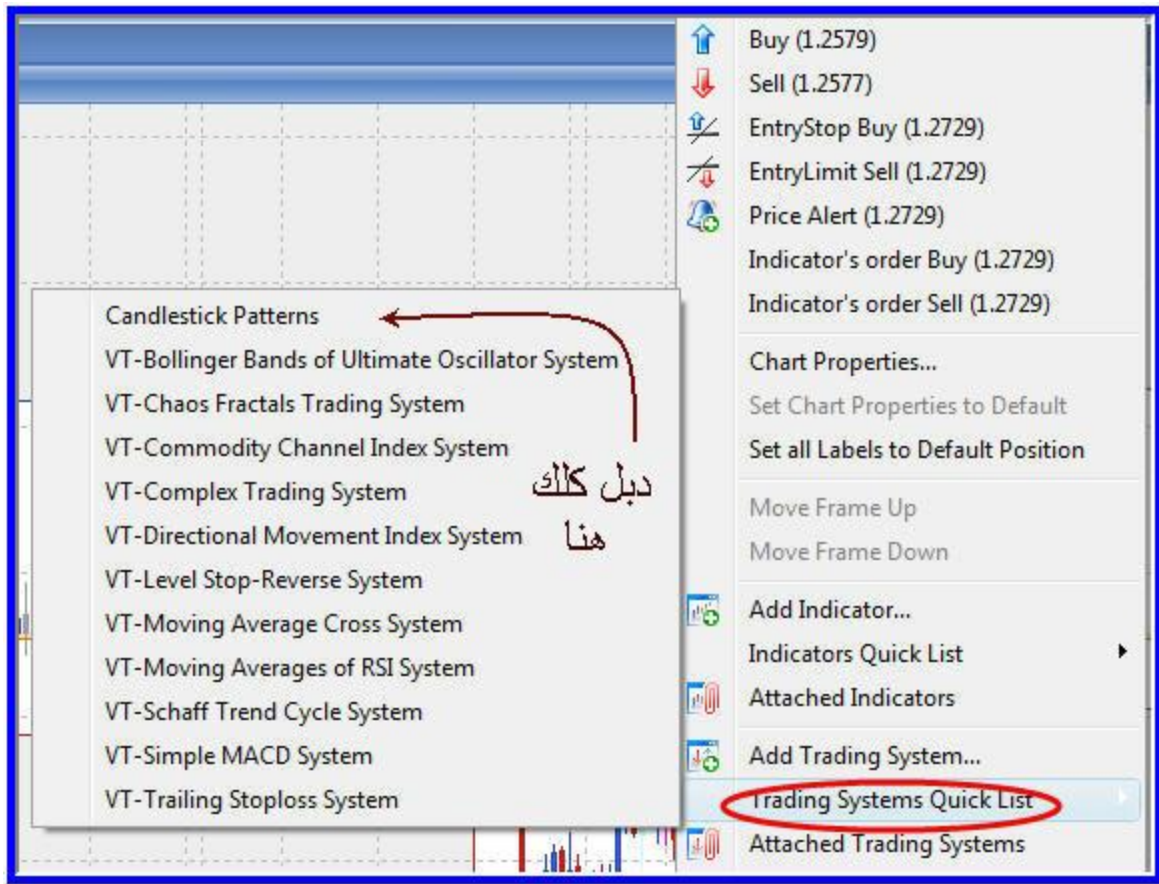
Buy (1.2579)
Sell (1.2577)
EntryStop Buy (1.2729)
EntryLimit Sell (1.2729)
Price Alert (1.2729)
Indicator's order Buy (1.2729)
Indicator's order Sell (1.2729)
Chart Properties...
Set Chart Properties to Default
Set all Labels to Default Position
Move Frame Up
Move Frame Down
Add Indicator...
Indicators Quick List
Attached Indicators
Add Trading System...
Trading Systems Quick List
Attached Trading Systems

Candlestick Patterns
VT-Bollinger Bands of Ultimate Oscillator System
VT-Chaos Fractals Trading System
VT-Commodity Channel Index System
VT-Complex Trading System
VT-Directional Movement Index System
VT-Level Stop-Reverse System
VT-Moving Average Cross System
VT-Moving Averages of RSI System
VT-Schaff Trend Cycle System
VT-Simple MACD System
VT-Trailing Stoploss System

دبل كلك
هنا